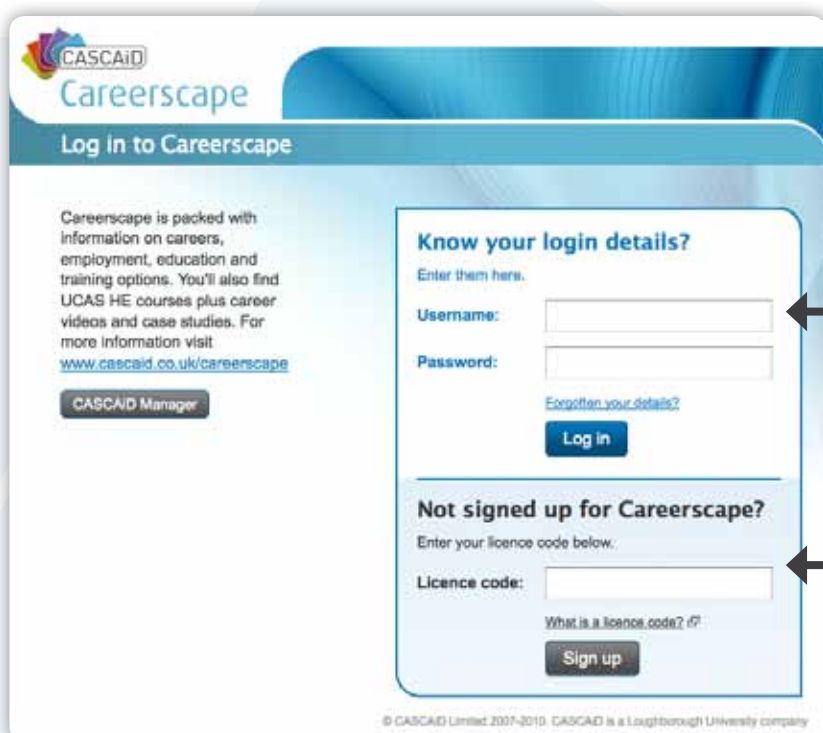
CASCAiD
Careerscape

Log in to Careerscape

Careerscape is packed with information on careers, employment, education and training options. You'll also find UCAS HE courses plus career videos and case studies. For more information visit www.cascaid.co.uk/careerscape

CASCAiD Manager

Know your login details?
Enter them here.

Username:

Password:

Forgotten your details?

Log in

Not signed up for Careerscape?
Enter your licence code below.

Licence code:

What is a licence code?

Sign up

© CASCAiD Limited 2007-2010. CASCAiD is a Loughborough University company